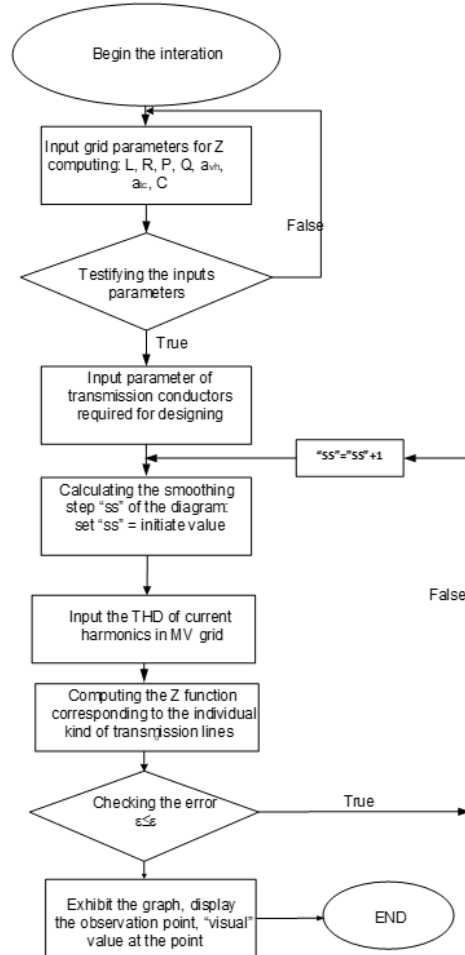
Begin the interation

Input grid parameters for Z computing: L, R, P, Q, $a_{vh}$, $a_{tc}$, C

False

Testifying the inputs parameters

True

Input parameter of transmission conductors required for designing

"SS"="SS"+1

Calculating the smoothing step "ss" of the diagram: set "ss" = initiate value

False

Input the THD of current harmonics in MV grid

Computing the Z function corresponding to the individual kind of transmission lines

Checking the error ε≤ε

True

Exhibit the graph, display the observation point, "visual" value at the point

END